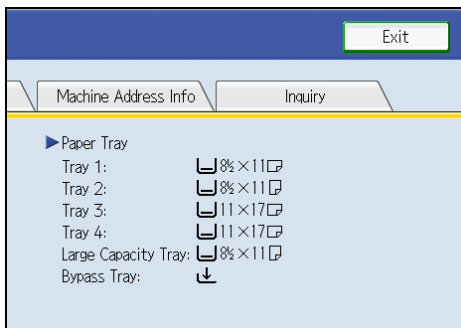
Exit

Machine Address Info

Inquiry

Paper Tray

Tray 1: $8\frac{1}{2} \times 11$

Tray 2: $8\frac{1}{2} \times 11$

Tray 3: $11 \times 17$

Tray 4: $11 \times 17$

Large Capacity Tray: $8\frac{1}{2} \times 11$

Bypass Tray: